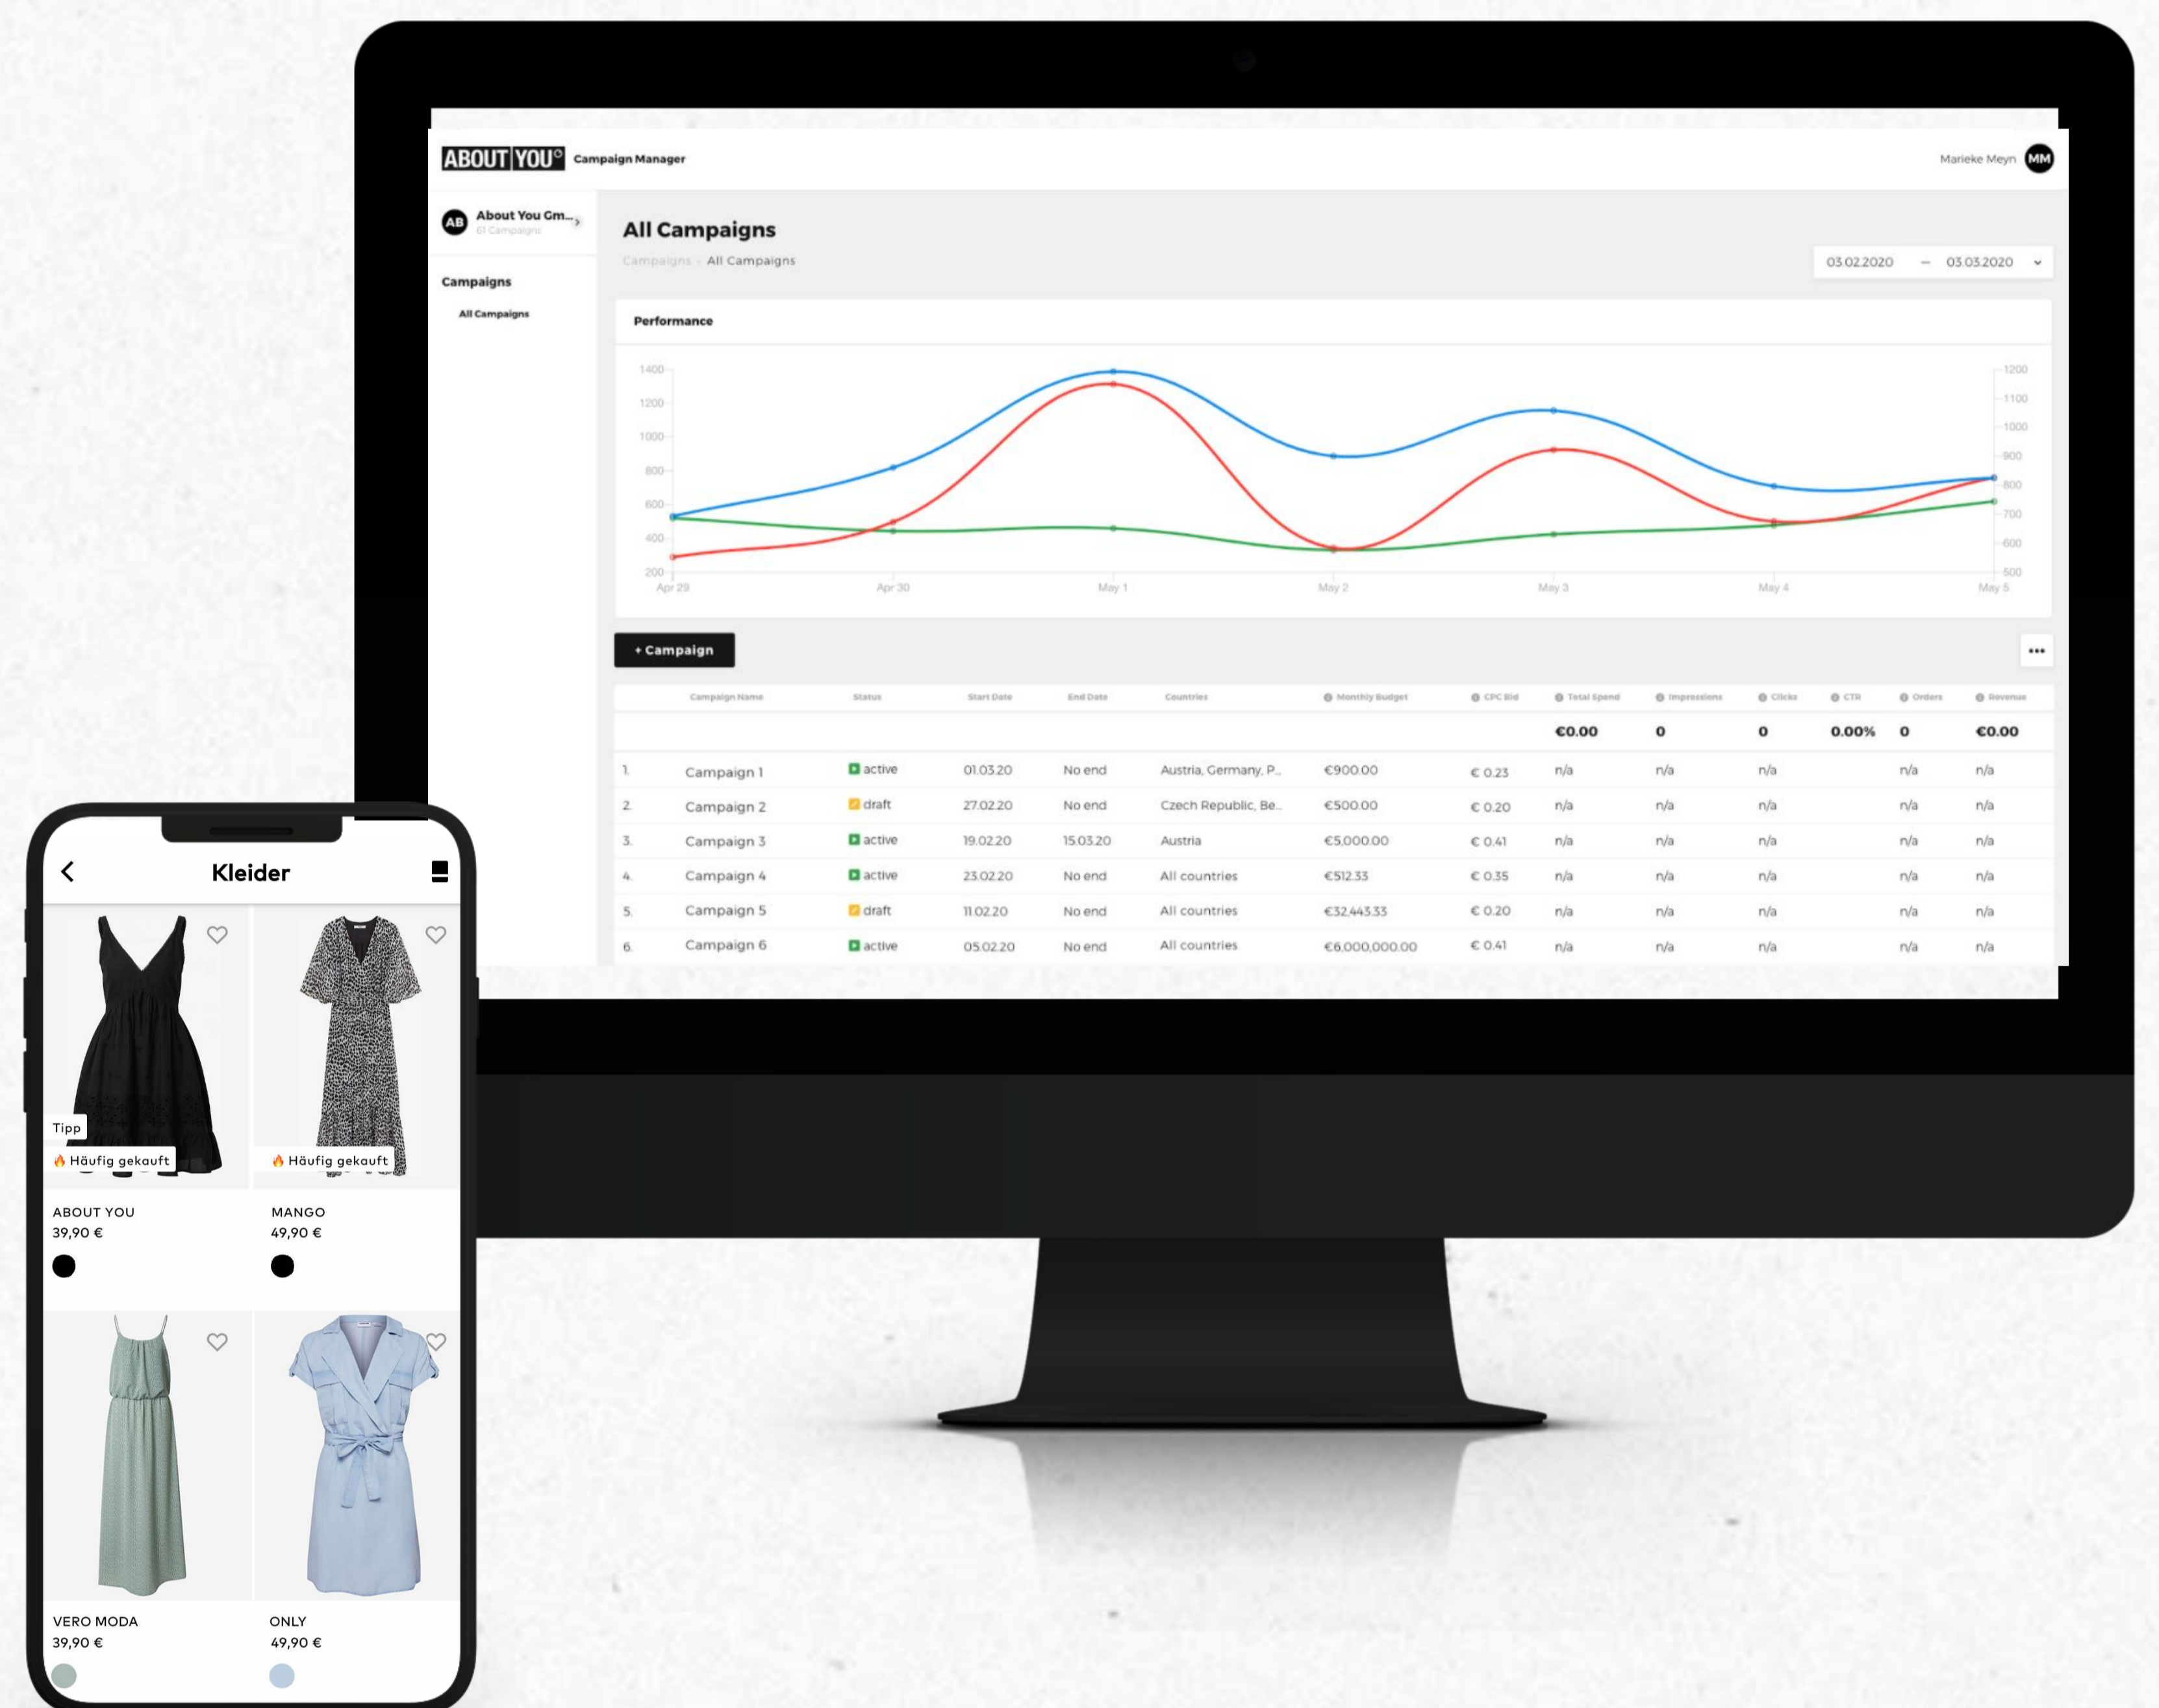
ABOUT YOU Campaign Manager

Marieke Meyn MM

AB About You Gm... 61 Campaigns

Campaigns

All Campaigns

All Campaigns

Campaigns › All Campaigns

03.02.2020 – 03.03.2020

Performance

1400
1200
1000
800
600
400
200

1200
1100
1000
900
800
700
600
500

Apr 29 Apr 30 May 1 May 2 May 3 May 4 May 5

+ Campaign

...

| | Campaign Name | Status | Start Date | End Date | Countries | Monthly Budget | CPC Bid | Total Spend | Impressions | Clicks | CTR | Orders | Revenue |
|---|---|---|---|---|---|---|---|---|---|---|---|---|---|
| | | | | | | | | €0.00 | 0 | 0 | 0.00% | 0 | €0.00 |
| 1. | Campaign 1 | active | 01.03.20 | No end | Austria, Germany, P... | €900.00 | € 0.23 | n/a | n/a | n/a | | n/a | n/a |
| 2. | Campaign 2 | draft | 27.02.20 | No end | Czech Republic, Be... | €500.00 | € 0.20 | n/a | n/a | n/a | | n/a | n/a |
| 3. | Campaign 3 | active | 19.02.20 | 15.03.20 | Austria | €5,000.00 | € 0.41 | n/a | n/a | n/a | | n/a | n/a |
| 4. | Campaign 4 | active | 23.02.20 | No end | All countries | €512.33 | € 0.35 | n/a | n/a | n/a | | n/a | n/a |
| 5. | Campaign 5 | draft | 11.02.20 | No end | All countries | €32,443.33 | € 0.20 | n/a | n/a | n/a | | n/a | n/a |
| 6. | Campaign 6 | active | 05.02.20 | No end | All countries | €6,000,000.00 | € 0.41 | n/a | n/a | n/a | | n/a | n/a |

Kleider

Tipp
Häufig gekauft
ABOUT YOU
39,90 €

Häufig gekauft
MANGO
49,90 €

VERO MODA
39,90 €

ONLY
49,90 €